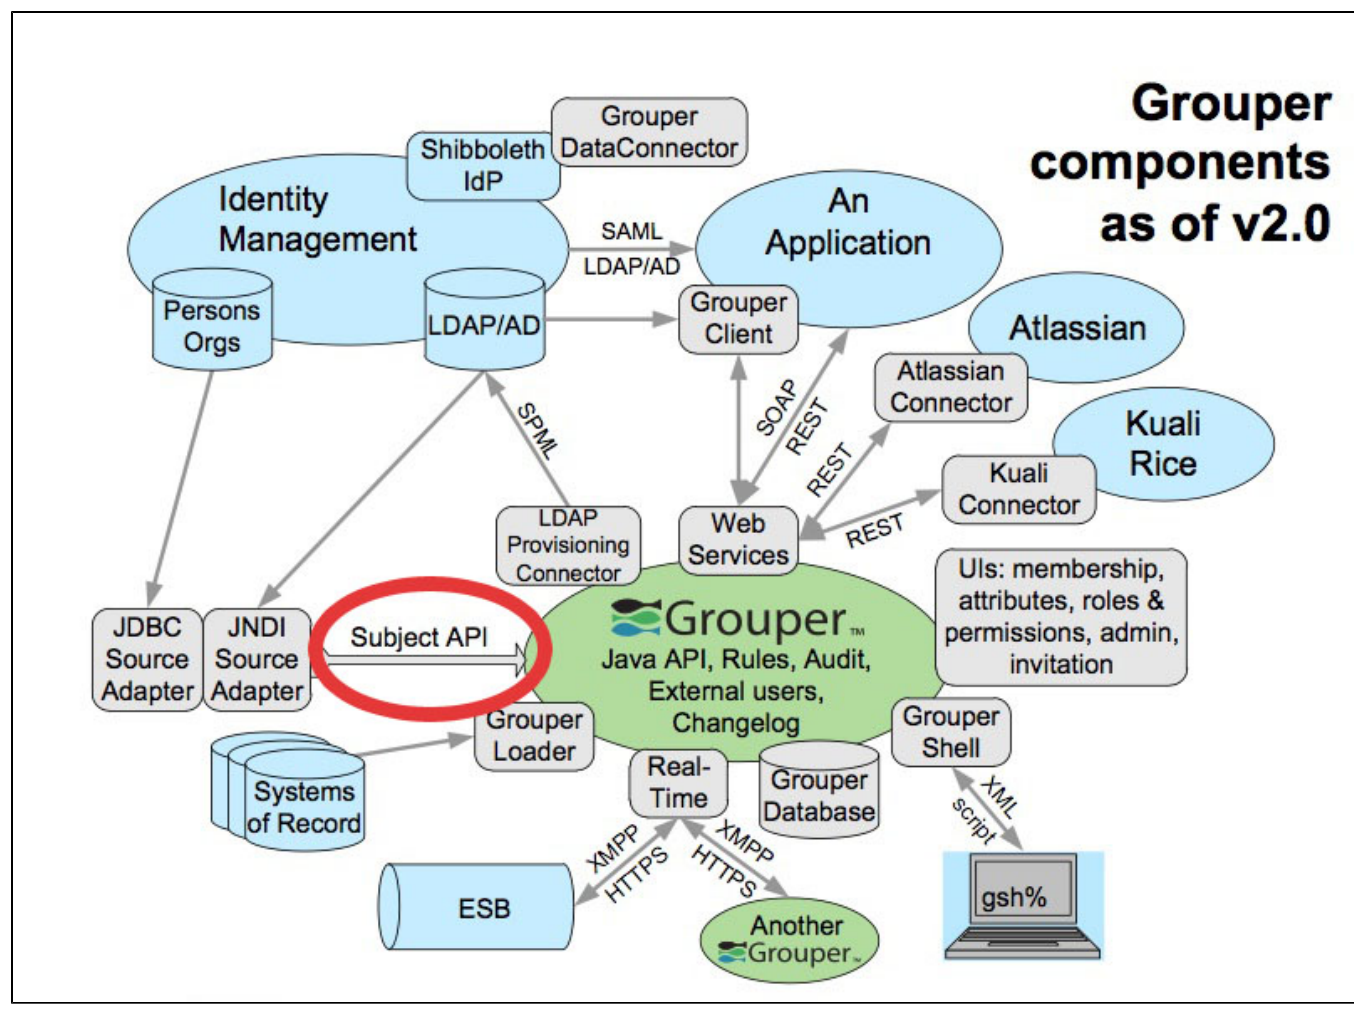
Grouper components as of v2.0

Grouper DataConnector

Shibboleth IdP

Identity Management

SAML

LDAP/AD

An Application

Persons Orgs

LDAP/AD

Grouper Client

Atlassian

Atlassian Connector

Kuali Rice

SPML

SOAP

REST

REST

Kuali Connector

LDAP Provisioning Connector

Web Services

REST

UIs: membership, attributes, roles & permissions, admin, invitation

JDBC Source Adapter

JNDI Source Adapter

Subject API

Grouper™

Java API, Rules, Audit, External users, Changelog

Grouper Loader

Grouper Shell

Systems of Record

Real-Time

Grouper Database

XML

script

XMPP

HTTPS

XMPP

HTTPS

ESB

Another Grouper™

gsh%